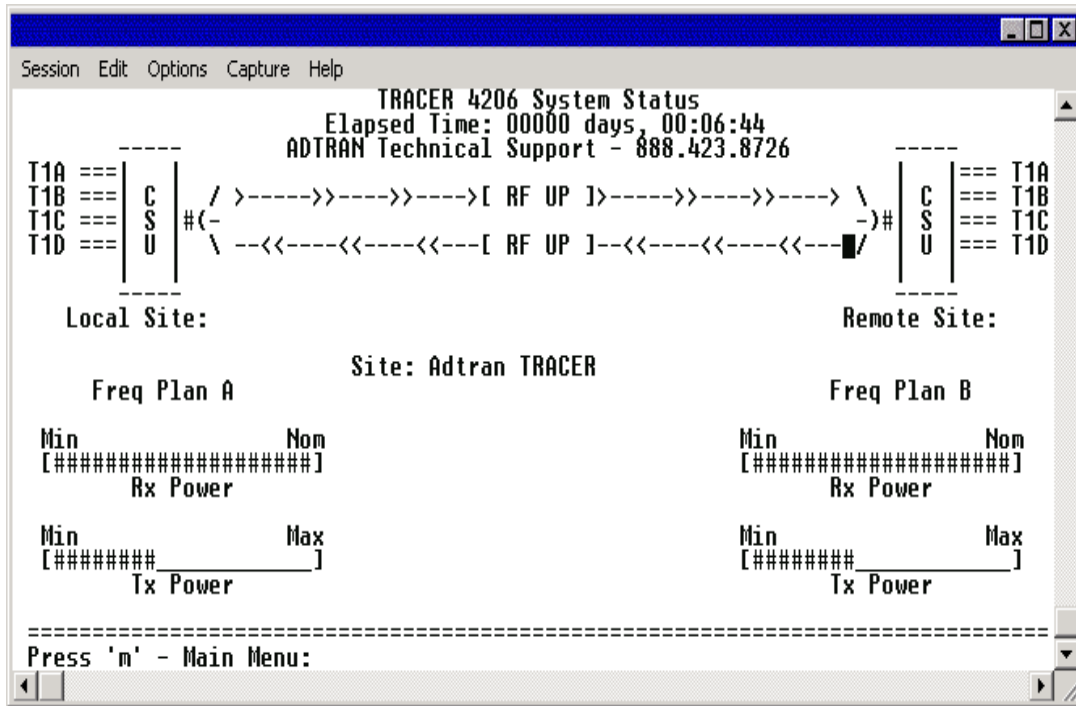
Session Edit Options Capture Help

TRACER 4206 System Status
Elapsed Time: 00000 days, 00:06:44
ADTRAN Technical Support - 888.423.8726

T1A ===
T1B === C
T1C === S #(-
T1D === U

/ >----->>---->>---->[ RF UP ]>----->>---->>----> \
\ --<<----<<----<<---[ RF UP ]--<<----<<----<<---/

-)#
=== T1A C
=== T1B S
=== T1C U
=== T1D

Local Site:

Remote Site:

Site: Adtran TRACER

Freq Plan A

Freq Plan B

Min Nom
[####################]
Rx Power

Min Nom
[####################]
Rx Power

Min Max
[########___________]
Tx Power

Min Max
[########___________]
Tx Power

==========================================================================
Press 'm' - Main Menu: